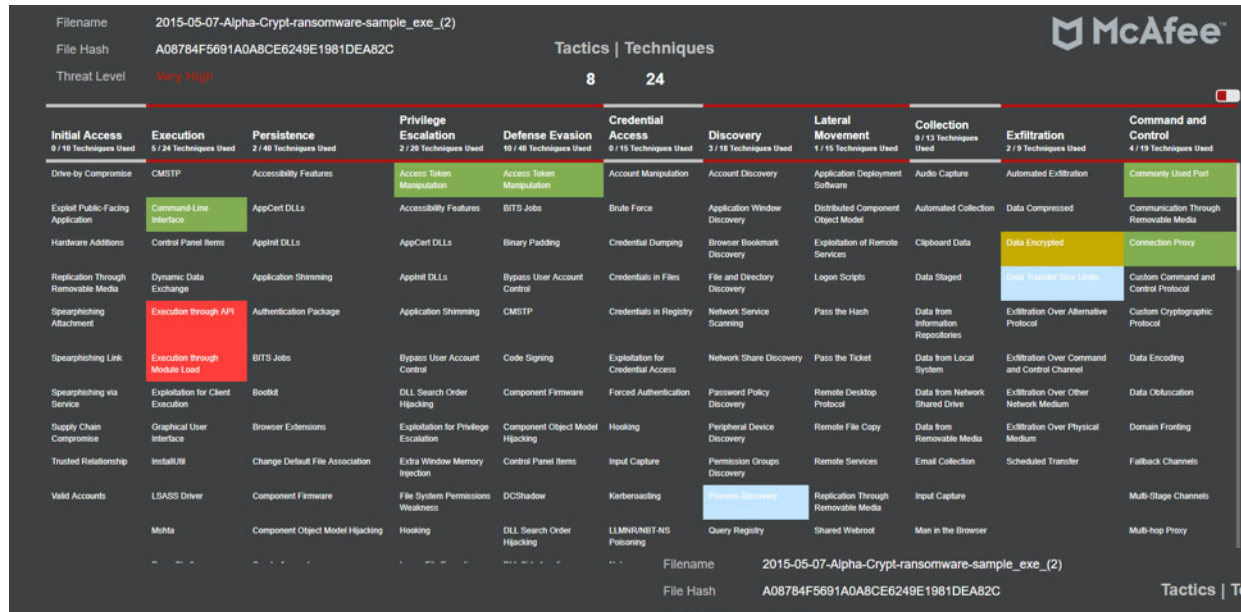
Filename 2015-05-07-Alpha-Crypt-ransomware-sample_exe_(2)
File Hash A08784F5691A0A8CE6249E1981DEA82C
Threat Level Very High

Tactics | Techniques
8 24

McAfee

| Initial Access 0 / 10 Techniques Used | Execution 5 / 24 Techniques Used | Persistence 2 / 40 Techniques Used | Privilege Escalation 2 / 20 Techniques Used | Defense Evasion 10 / 48 Techniques Used | Credential Access 0 / 15 Techniques Used | Discovery 3 / 18 Techniques Used | Lateral Movement 1 / 15 Techniques Used | Collection 0 / 13 Techniques Used | Exfiltration 2 / 9 Techniques Used | Command and Control 4 / 19 Techniques Used |
|---|---|---|---|---|---|---|---|---|---|---|
| Drive-by Compromise | CMSTP | Accessibility Features | Access Token Manipulation | Access Token Manipulation | Account Manipulation | Account Discovery | Application Deployment Software | Audio Capture | Automated Exfiltration | Commonly Used Port |
| Exploit Public-Facing Application | Command-Line Interface | AppCert DLLs | Accessibility Features | BITS Jobs | Brute Force | Application Window Discovery | Distributed Component Object Model | Automated Collection | Data Compressed | Communication Through Removable Media |
| Hardware Additions | Control Panel Items | AppInit DLLs | AppCert DLLs | Binary Padding | Credential Dumping | Browser Bookmark Discovery | Exploitation of Remote Services | Clipboard Data | Data Encrypted | Connection Proxy |
| Replication Through Removable Media | Dynamic Data Exchange | Application Shimming | AppInit DLLs | Bypass User Account Control | Credentials in Files | File and Directory Discovery | Logon Scripts | Data Staged | Data Transfer Size Limits | Custom Command and Control Protocol |
| Spearphishing Attachment | Execution through API | Authentication Package | Application Shimming | CMSTP | Credentials in Registry | Network Service Scanning | Pass the Hash | Data from Information Repositories | Exfiltration Over Alternative Protocol | Custom Cryptographic Protocol |
| Spearphishing Link | Execution through Module Load | BITS Jobs | Bypass User Account Control | Code Signing | Exploitation for Credential Access | Network Share Discovery | Pass the Ticket | Data from Local System | Exfiltration Over Command and Control Channel | Data Encoding |
| Spearphishing via Service | Exploitation for Client Execution | Bootkit | DLL Search Order Hijacking | Component Firmware | Forced Authentication | Password Policy Discovery | Remote Desktop Protocol | Data from Network Shared Drive | Exfiltration Over Other Network Medium | Data Obfuscation |
| Supply Chain Compromise | Graphical User Interface | Browser Extensions | Exploitation for Privilege Escalation | Component Object Model Hijacking | Hooking | Peripheral Device Discovery | Remote File Copy | Data from Removable Media | Exfiltration Over Physical Medium | Domain Fronting |
| Trusted Relationship | InstallUtil | Change Default File Association | Extra Window Memory Injection | Control Panel Items | Input Capture | Permission Groups Discovery | Remote Services | Email Collection | Scheduled Transfer | Fallback Channels |
| Valid Accounts | LSASS Driver | Component Firmware | File System Permissions Weakness | DCShadow | Kerberoasting | Process Discovery | Replication Through Removable Media | Input Capture | | Multi-Stage Channels |
| | Mshta | Component Object Model Hijacking | Hooking | DLL Search Order Hijacking | LLMNR/NBT-NS Poisoning | Query Registry | Shared Webroot | Man in the Browser | | Multi-hop Proxy |

Filename 2015-05-07-Alpha-Crypt-ransomware-sample_exe_(2)
File Hash A08784F5691A0A8CE6249E1981DEA82C
Tactics | T